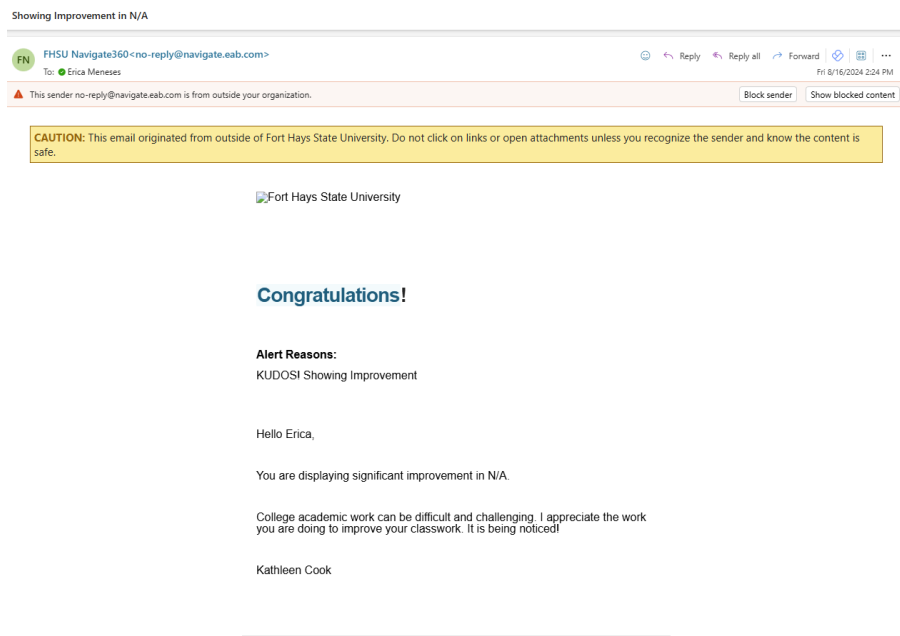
Showing Improvement in N/A

FN FHSU Navigate360<no-reply@navigate.eab.com>
To: Erica Meneses

Reply Reply all Forward ...
Fri 8/16/2024 2:24 PM

This sender no-reply@navigate.eab.com is from outside your organization.
Block sender Show blocked content

CAUTION: This email originated from outside of Fort Hays State University. Do not click on links or open attachments unless you recognize the sender and know the content is safe.

Fort Hays State University

Congratulations!

Alert Reasons:
KUDOS! Showing Improvement

Hello Erica,

You are displaying significant improvement in N/A.

College academic work can be difficult and challenging. I appreciate the work you are doing to improve your classwork. It is being noticed!

Kathleen Cook